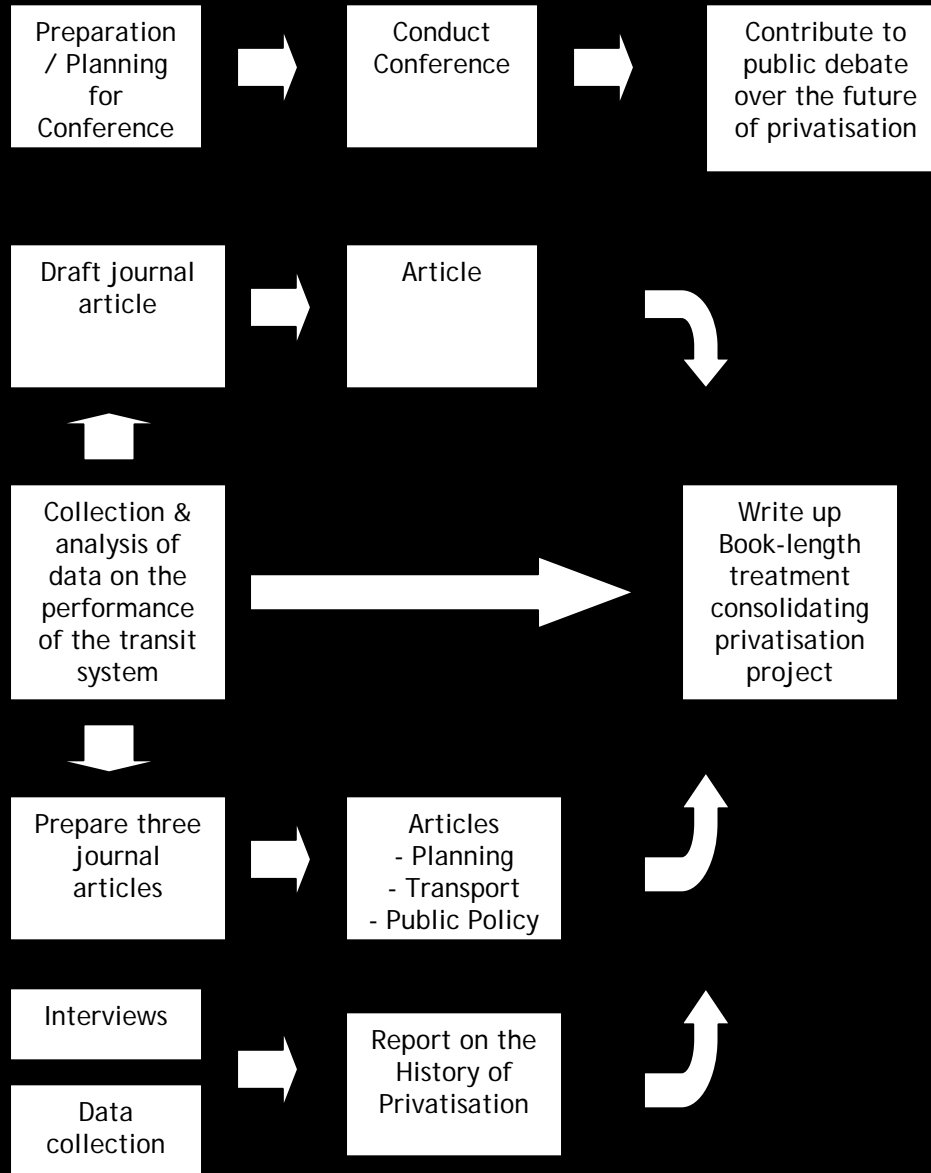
Preparation / Planning for Conference

Conduct Conference

Contribute to public debate over the future of privatisation

Draft journal article

Article

Collection & analysis of data on the performance of the transit system

Write up Book-length treatment consolidating privatisation project

Prepare three journal articles

Articles
- Planning
- Transport
- Public Policy

Interviews

Data collection

Report on the History of Privatisation